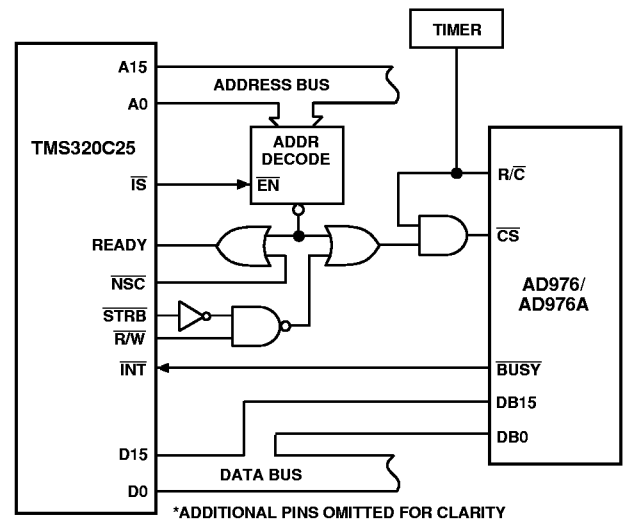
TIMER

A15

ADDRESS BUS

A0

ADDR DECODE

TMS320C25

$\overline{IS}$

$\overline{EN}$

R/$\overline{C}$

READY

$\overline{CS}$

$\overline{NSC}$

AD976/ AD976A

$\overline{STRB}$

$\overline{R/W}$

$\overline{INT}$

$\overline{BUSY}$

DB15

DB0

D15

DATA BUS

D0

*ADDITIONAL PINS OMITTED FOR CLARITY